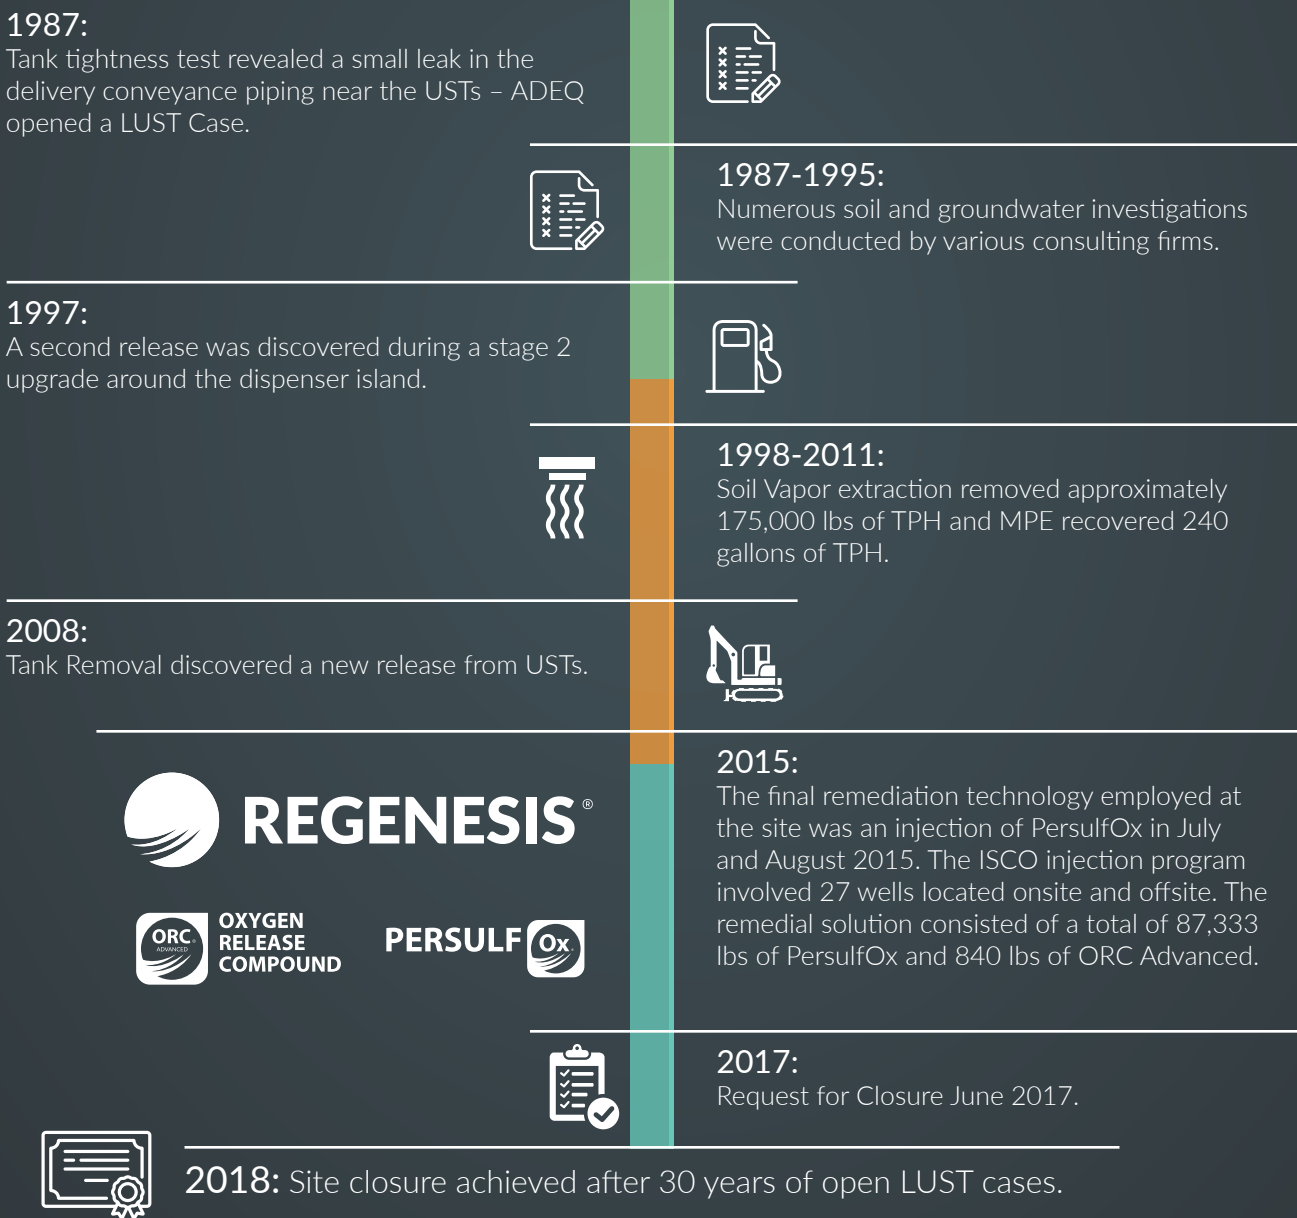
1987:
Tank tightness test revealed a small leak in the delivery conveyance piping near the USTs – ADEQ opened a LUST Case.

1987-1995:
Numerous soil and groundwater investigations were conducted by various consulting firms.

1997:
A second release was discovered during a stage 2 upgrade around the dispenser island.

1998-2011:
Soil Vapor extraction removed approximately 175,000 lbs of TPH and MPE recovered 240 gallons of TPH.

2008:
Tank Removal discovered a new release from USTs.

REGENESIS®

ORC ADVANCED OXYGEN RELEASE COMPOUND

PERSULF Ox

2015:
The final remediation technology employed at the site was an injection of PersulfOx in July and August 2015. The ISCO injection program involved 27 wells located onsite and offsite. The remedial solution consisted of a total of 87,333 lbs of PersulfOx and 840 lbs of ORC Advanced.

2017:
Request for Closure June 2017.

2018: Site closure achieved after 30 years of open LUST cases.